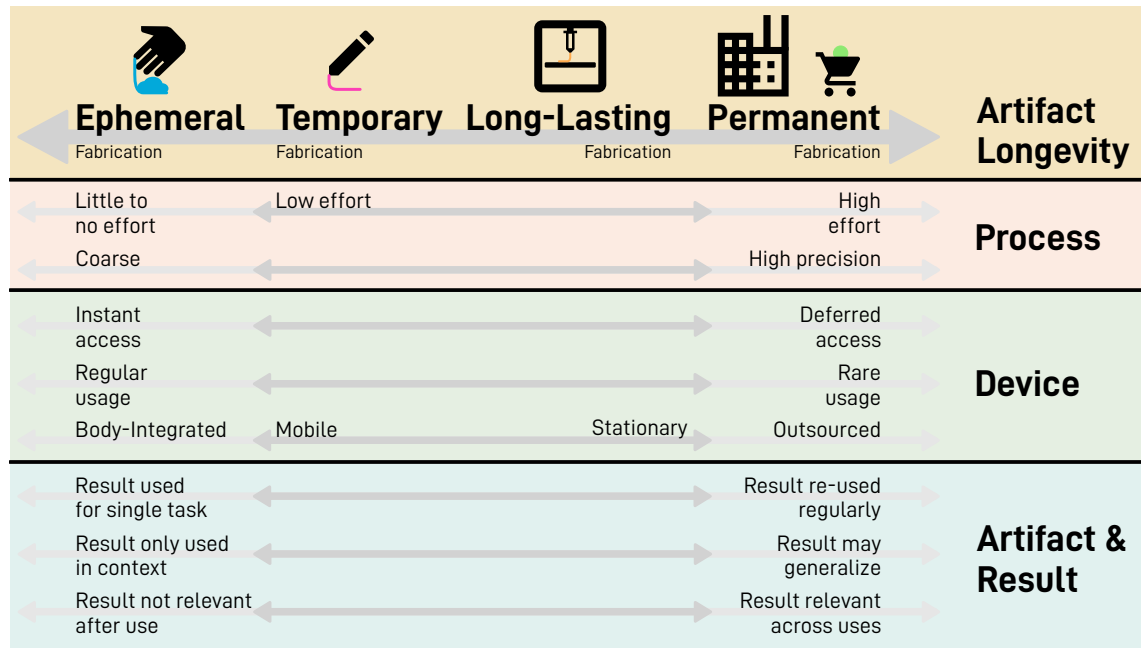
Ephemeral Fabrication | Temporary Fabrication | Long-Lasting Fabrication | Permanent Fabrication

Artifact Longevity

Little to no effort | Low effort | High effort
Coarse | High precision

Process

Instant access | Deferred access
Regular usage | Rare usage
Body-Integrated | Mobile | Stationary | Outsourced

Device

Result used for single task | Result re-used regularly
Result only used in context | Result may generalize
Result not relevant after use | Result relevant across uses

Artifact & Result